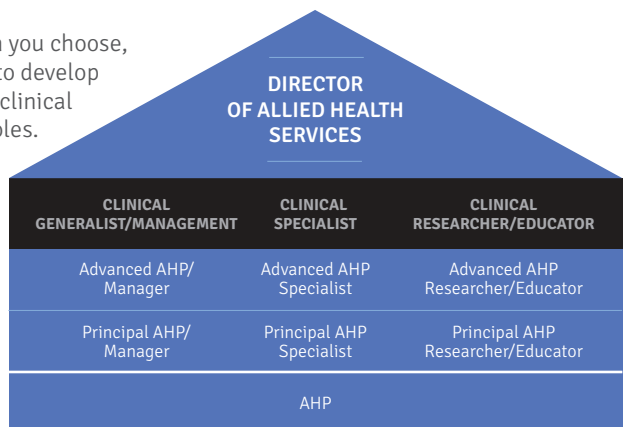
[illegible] you choose, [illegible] to develop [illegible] clinical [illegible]les.

DIRECTOR OF ALLIED HEALTH SERVICES

| CLINICAL GENERALIST/MANAGEMENT | CLINICAL SPECIALIST | CLINICAL RESEARCHER/EDUCATOR |
|---|---|---|
| Advanced AHP/ Manager | Advanced AHP Specialist | Advanced AHP Researcher/Educator |
| Principal AHP/ Manager | Principal AHP Specialist | Principal AHP Researcher/Educator |

AHP